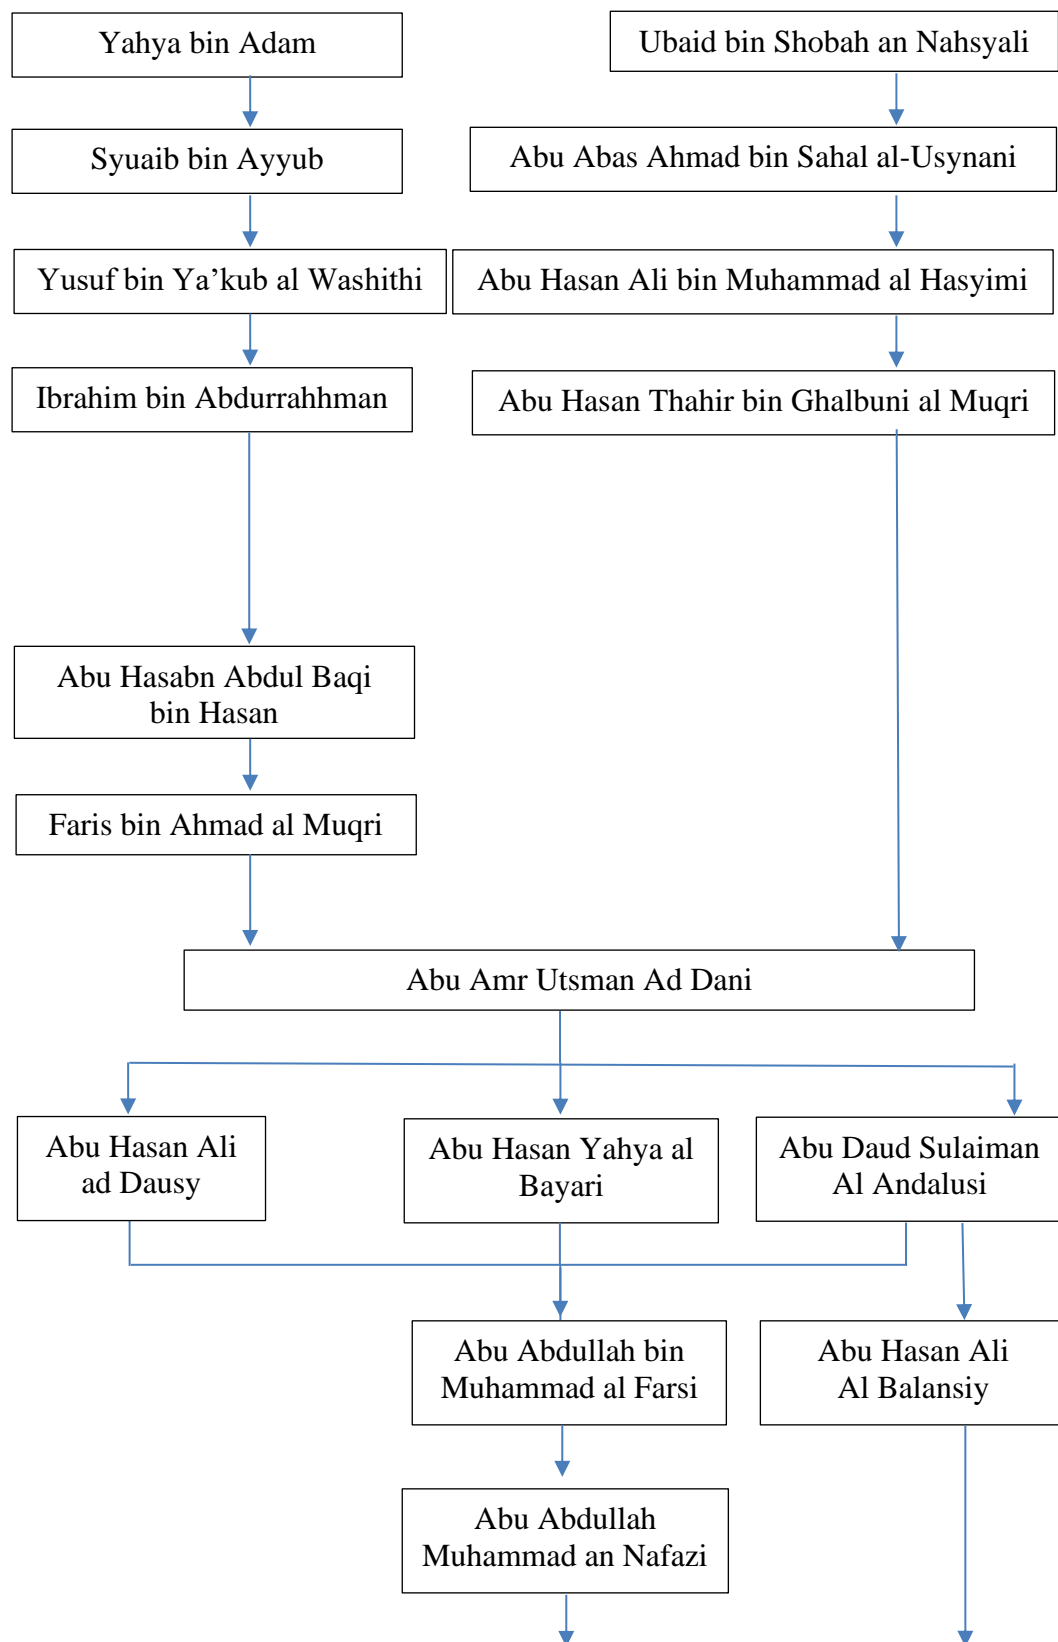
Yahya bin Adam

Ubaid bin Shobah an Nahsyali

Syuaib bin Ayyub

Abu Abas Ahmad bin Sahal al-Usynani

Yusuf bin Ya’kub al Washithi

Abu Hasan Ali bin Muhammad al Hasyimi

Ibrahim bin Abdurrahhman

Abu Hasan Thahir bin Ghalbuni al Muqri

Abu Hasabn Abdul Baqi bin Hasan

Faris bin Ahmad al Muqri

Abu Amr Utsman Ad Dani

Abu Hasan Ali ad Dausy

Abu Hasan Yahya al Bayari

Abu Daud Sulaiman Al Andalusi

Abu Abdullah bin Muhammad al Farsi

Abu Hasan Ali Al Balansiy

Abu Abdullah Muhammad an Nafazi